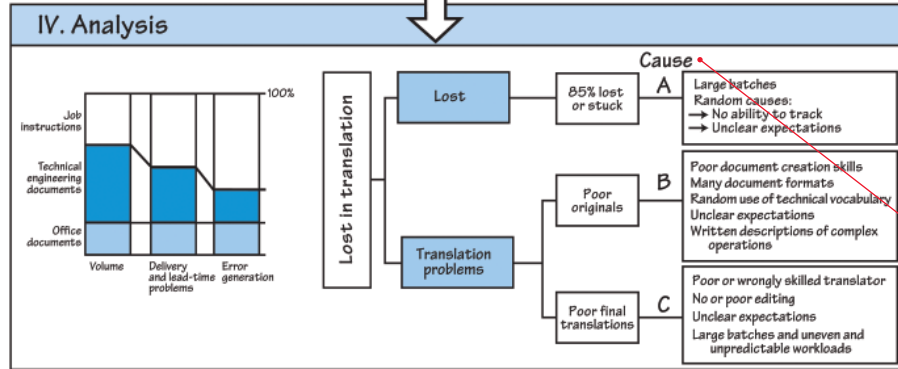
IV. Analysis

Job instructions

Technical engineering documents

Office documents

100%

Volume

Delivery and lead-time problems

Error generation

Lost in translation

Lost

Translation problems

85% lost or stuck

Poor originals

Poor final translations

Cause

A

Large batches
Random causes:
→ No ability to track
→ Unclear expectations

B

Poor document creation skills
Many document formats
Random use of technical vocabulary
Unclear expectations
Written descriptions of complex operations

C

Poor or wrongly skilled translator
No or poor editing
Unclear expectations
Large batches and uneven and unpredictable workloads